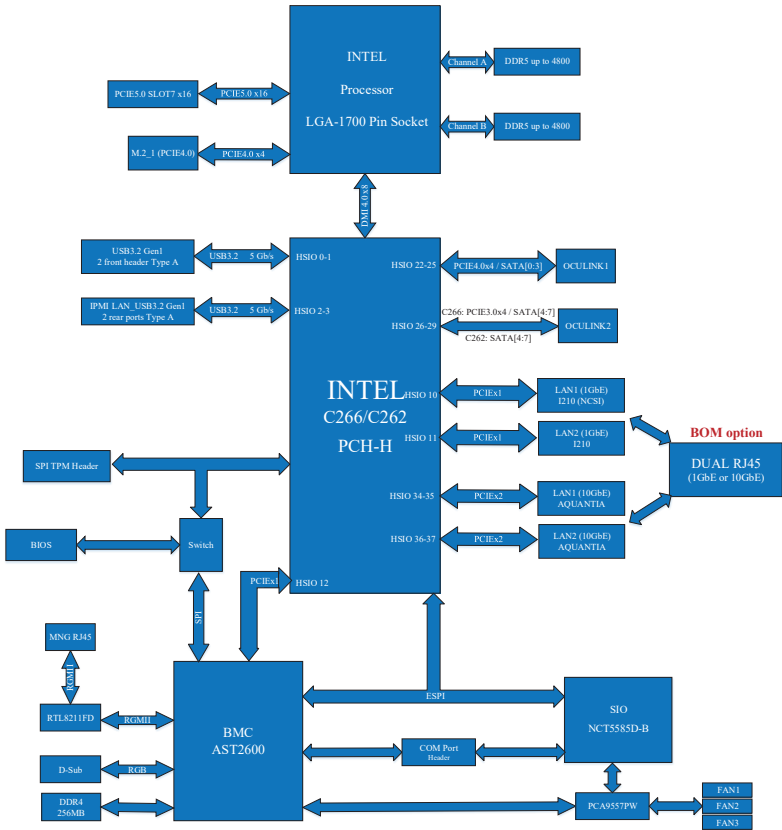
INTEL
Processor
LGA-1700 Pin Socket

Channel A
DDR5 up to 4800
Channel B
DDR5 up to 4800

PCIE5.0 SLOT7 x16
PCIE5.0 x16
M.2_1 (PCIE4.0)
PCIE4.0 x4

DMI 4.0 x8

USB3.2 Gen1
2 front header Type A
USB3.2 5 Gb/s
HSIO 0-1

IPMI LAN_USB3.2 Gen1
2 rear ports Type A
USB3.2 5 Gb/s
HSIO 2-3

HSIO 22-25
PCIE4.0x4 / SATA[0:3]
OCULINK1

C266: PCIE3.0x4 / SATA[4:7]
HSIO 26-29
C262: SATA[4:7]
OCULINK2

INTEL
C266/C262
PCH-H

HSIO 10
PCIEx1
LAN1 (1GbE)
I210 (NCSI)

HSIO 11
PCIEx1
LAN2 (1GbE)
I210

BOM option
DUAL RJ45
(1GbE or 10GbE)

HSIO 34-35
PCIEx2
LAN1 (10GbE)
AQUANTIA

HSIO 36-37
PCIEx2
LAN2 (10GbE)
AQUANTIA

SPI TPM Header
BIOS
Switch
PCIEx1
HSIO 12
SPI

MNG RJ45
RGMII
RTL8211FD
RGMII

BMC
AST2600

ESPI
SIO
NCT5585D-B

COM Port
Header

D-Sub
RGB
DDR4
256MB

PCA9557PW
FAN1
FAN2
FAN3